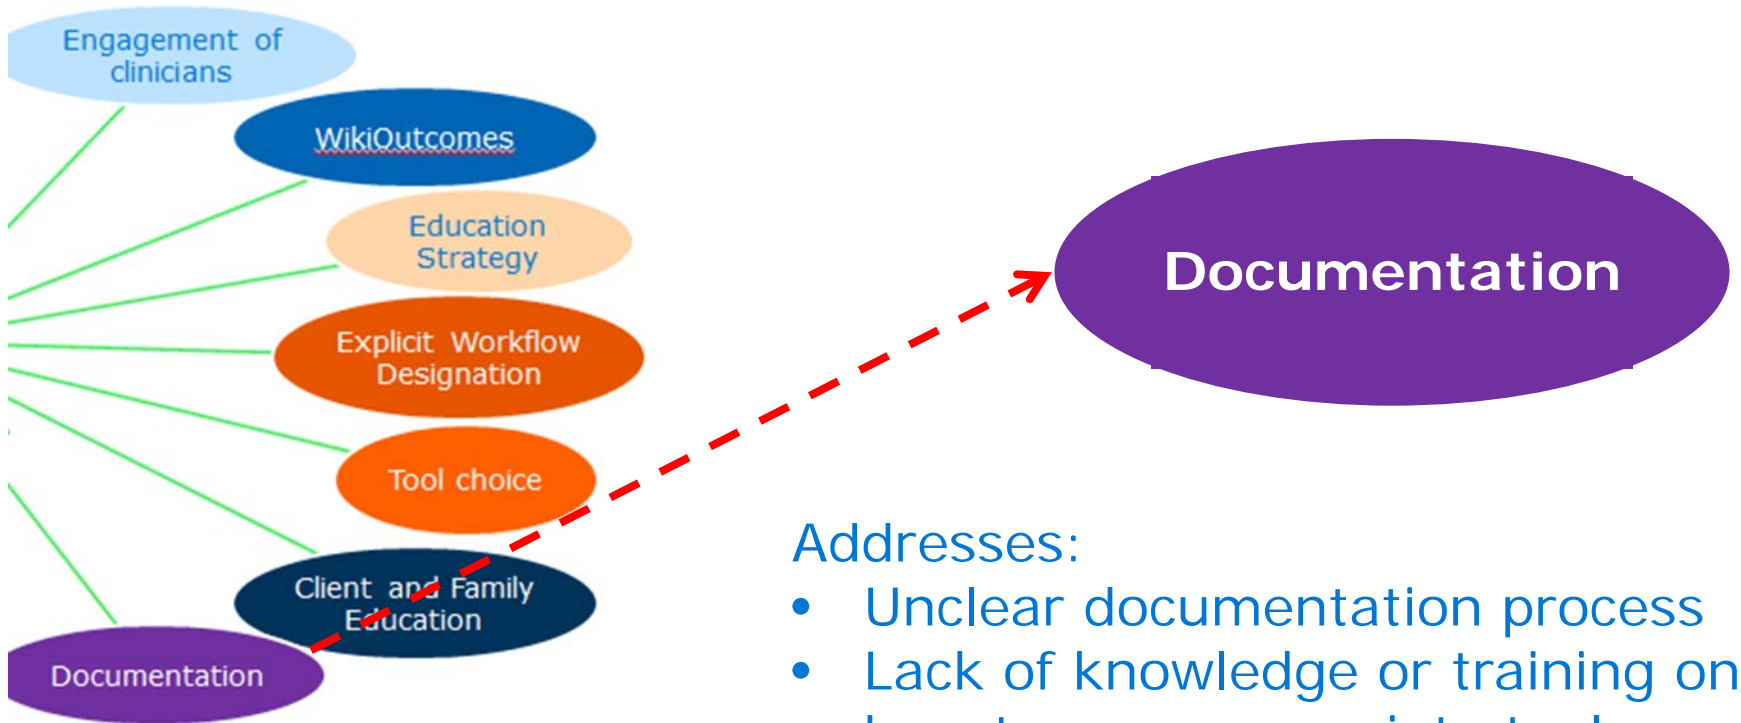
Engagement of clinicians

WikiOutcomes

Education Strategy

Explicit Workflow Designation

Tool choice

Client and Family Education

Documentation

Documentation

Addresses:
- Unclear documentation process
- Lack of knowledge or training on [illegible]